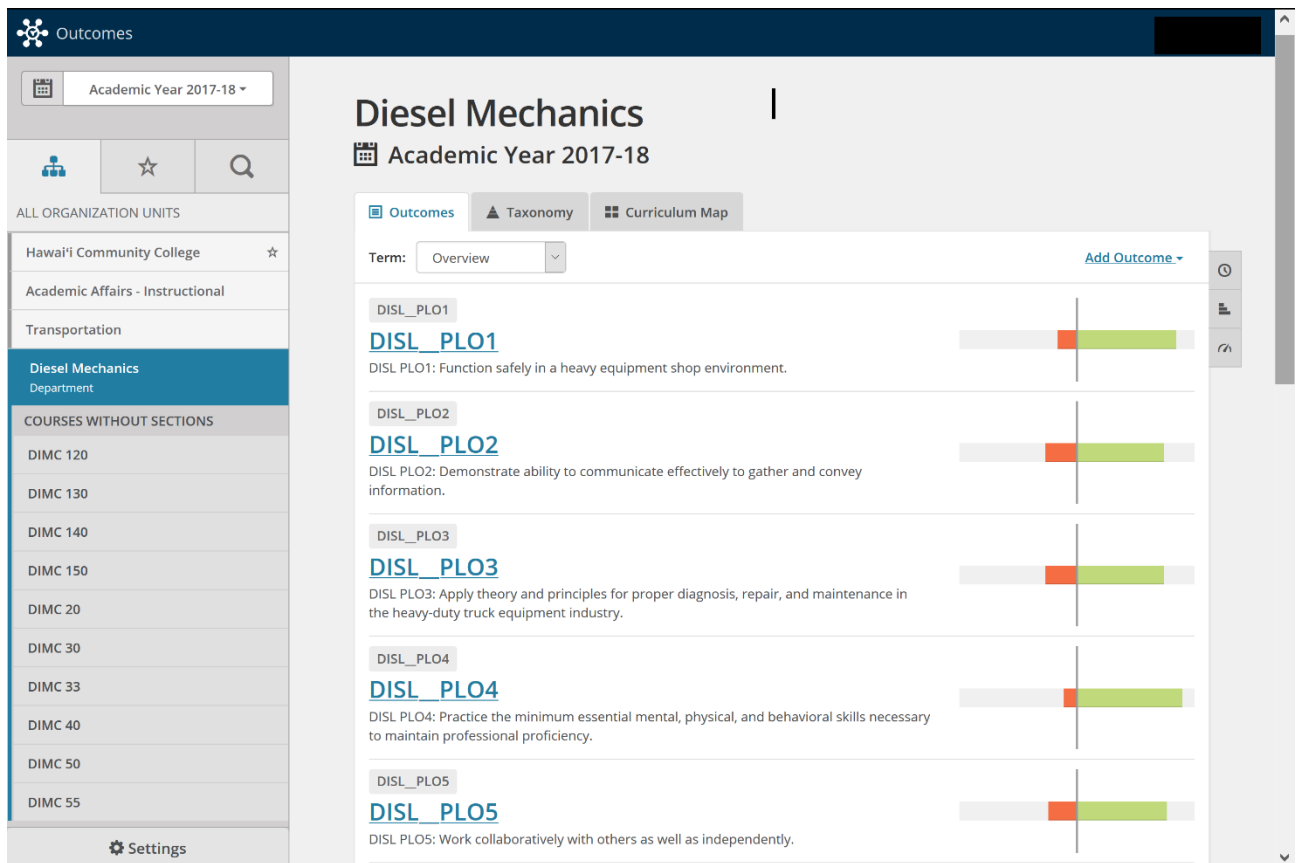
Outcomes

Academic Year 2017-18

ALL ORGANIZATION UNITS

Hawaiʻi Community College

Academic Affairs - Instructional

Transportation

Diesel Mechanics
Department

COURSES WITHOUT SECTIONS

DIMC 120

DIMC 130

DIMC 140

DIMC 150

DIMC 20

DIMC 30

DIMC 33

DIMC 40

DIMC 50

DIMC 55

Settings

Diesel Mechanics

Academic Year 2017-18

Outcomes | Taxonomy | Curriculum Map

Term: Overview

Add Outcome

DISL_PLO1
DISL_PLO1
DISL PLO1: Function safely in a heavy equipment shop environment.

DISL_PLO2
DISL_PLO2
DISL PLO2: Demonstrate ability to communicate effectively to gather and convey information.

DISL_PLO3
DISL_PLO3
DISL PLO3: Apply theory and principles for proper diagnosis, repair, and maintenance in the heavy-duty truck equipment industry.

DISL_PLO4
DISL_PLO4
DISL PLO4: Practice the minimum essential mental, physical, and behavioral skills necessary to maintain professional proficiency.

DISL_PLO5
DISL_PLO5
DISL PLO5: Work collaboratively with others as well as independently.